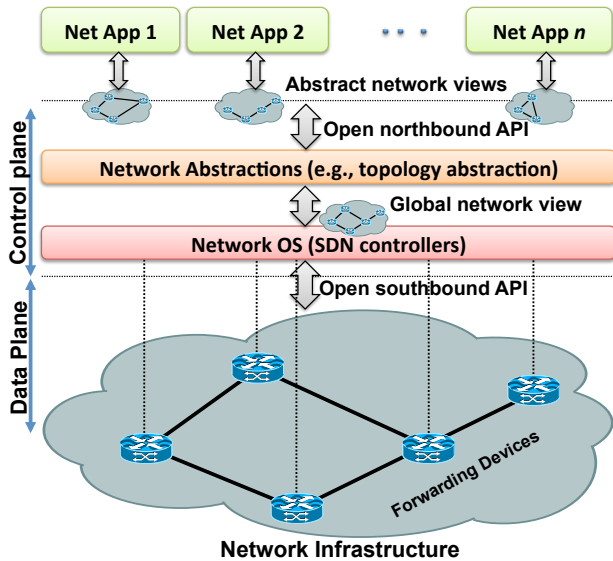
Net App 1

Net App 2

...

Net App *n*

Abstract network views

Open northbound API

Network Abstractions (e.g., topology abstraction)

Global network view

Network OS (SDN controllers)

Open southbound API

Control plane

Data Plane

Forwarding Devices

Network Infrastructure